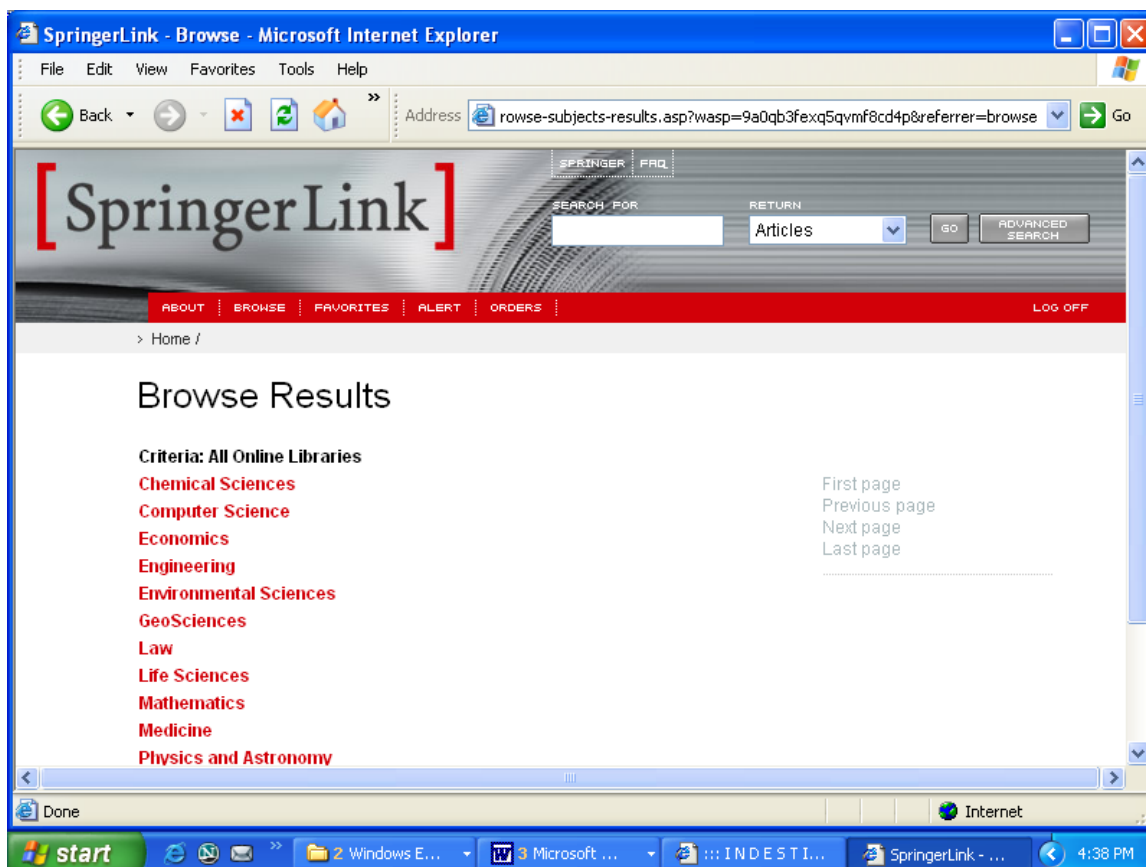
SpringerLink - Browse - Microsoft Internet Explorer

File Edit View Favorites Tools Help

Back

Address rowse-subjects-results.asp?wasp=9a0qb3fexq5qvmf8cd4p&referrer=browse Go

[ SpringerLink ]

SPRINGER FAQ

SEARCH FOR

RETURN

Articles

GO

ADVANCED SEARCH

ABOUT BROWSE FAVORITES ALERT ORDERS LOG OFF

> Home /

Browse Results

Criteria: All Online Libraries

Chemical Sciences
Computer Science
Economics
Engineering
Environmental Sciences
GeoSciences
Law
Life Sciences
Mathematics
Medicine
Physics and Astronomy

First page
Previous page
Next page
Last page

Done

Internet

start

2 Windows E...

3 Microsoft ...

::: I N D E S T I...

SpringerLink - ...

4:38 PM